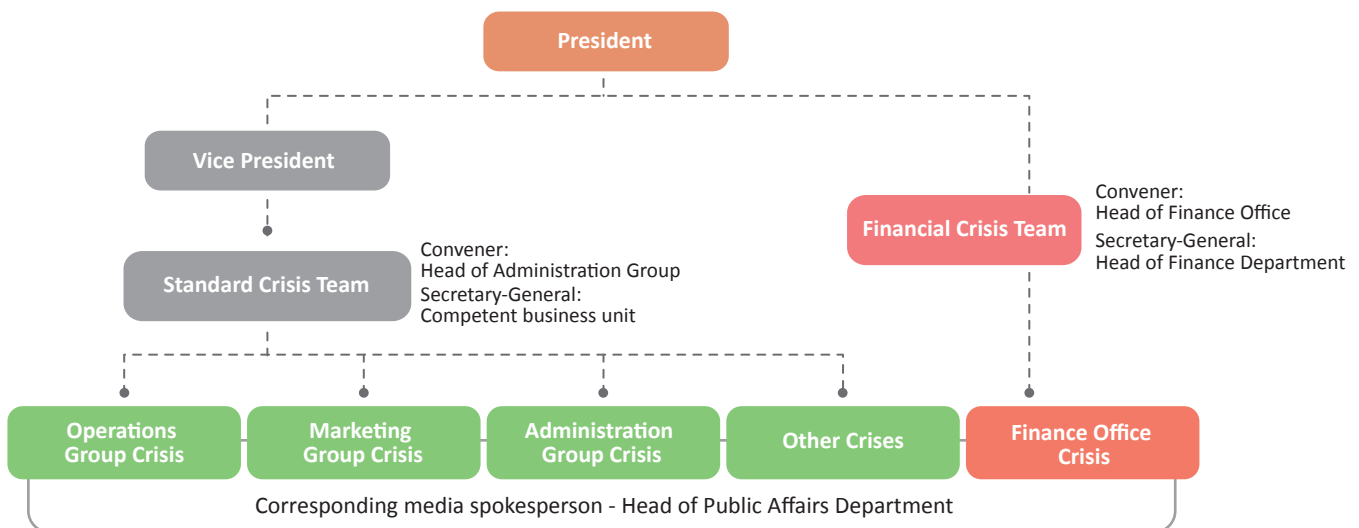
President

Vice President

Standard Crisis Team

Convener:
Head of Administration Group
Secretary-General:
Competent business unit

Financial Crisis Team

Convener:
Head of Finance Office
Secretary-General:
Head of Finance Department

Operations Group Crisis

Marketing Group Crisis

Administration Group Crisis

Other Crises

Finance Office Crisis

Corresponding media spokesperson - Head of Public Affairs Department